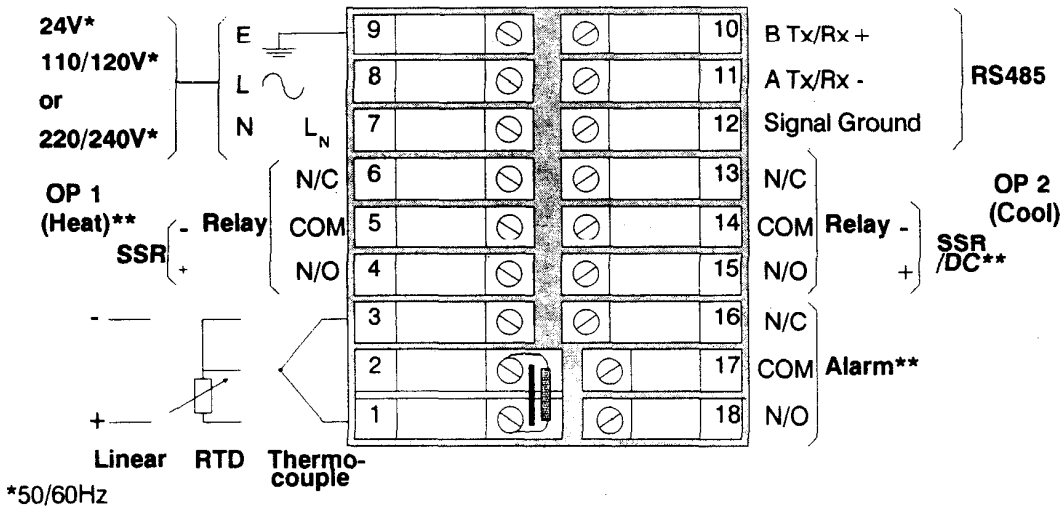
24V*
110/120V*
or
220/240V*

E
L
N $L_N$

9
8
7

10 B Tx/Rx +
11 A Tx/Rx -
12 Signal Ground

RS485

OP 1
(Heat)**
SSR - +
Relay
N/C 6
COM 5
N/O 4

13 N/C
14 COM
15 N/O
Relay -
+
SSR
/DC**
OP 2
(Cool)

- 
+
3
2
1

16 N/C
17 COM
18 N/O
Alarm**

Linear RTD Thermocouple

*50/60Hz